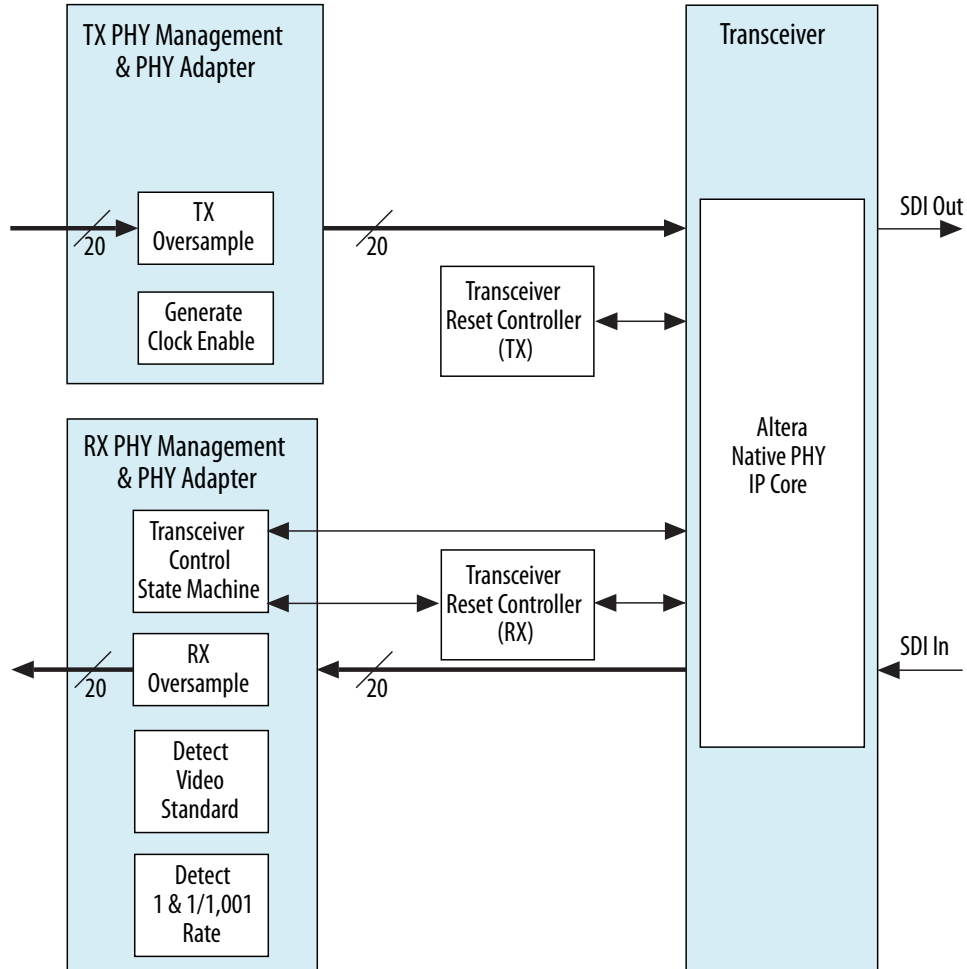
TX PHY Management & PHY Adapter

Transceiver

20

TX Oversample

20

SDI Out

Generate Clock Enable

Transceiver Reset Controller (TX)

RX PHY Management & PHY Adapter

Altera Native PHY IP Core

Transceiver Control State Machine

Transceiver Reset Controller (RX)

RX Oversample

SDI In

20

20

Detect Video Standard

Detect 1 & 1/1,001 Rate